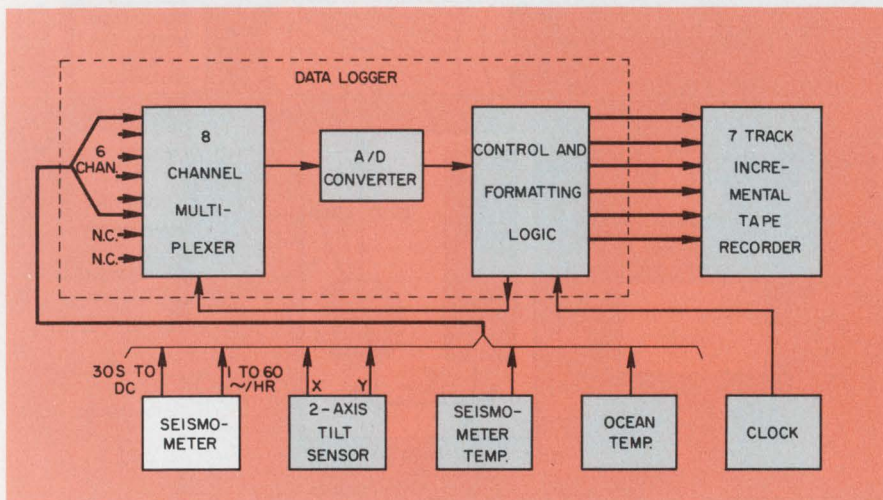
DATA LOGGER

6 CHAN.

N.C.

N.C.

8 CHANNEL MULTIPLEXER

A/D CONVERTER

CONTROL AND FORMATTING LOGIC

7 TRACK INCREMENTAL TAPE RECORDER

30S TO DC

1 TO 60 ~/HR

X

Y

SEISMOMETER

2-AXIS TILT SENSOR

SEISMOMETER TEMP.

OCEAN TEMP.

CLOCK